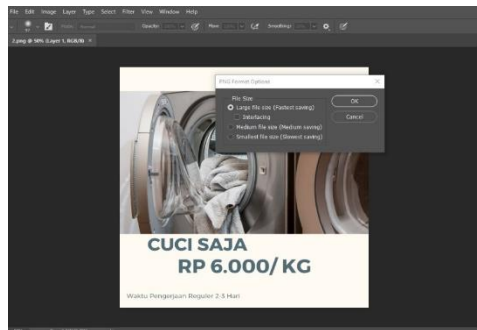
File Edit Image Layer Type Select Filter View Window Help

Mode: Normal Opacity: 100% Flow: 100% Smoothing: 10%

2.png @ 50% (Layer 1, RGB/8) ×

PNG Format Options

File Size
Large file size (Fastest saving)
Interlacing
Medium file size (Medium saving)
Smallest file size (Slowest saving)

OK
Cancel

CUCI SAJA
RP 6.000/ KG

Waktu Pengerjaan Reguler 2-3 Hari